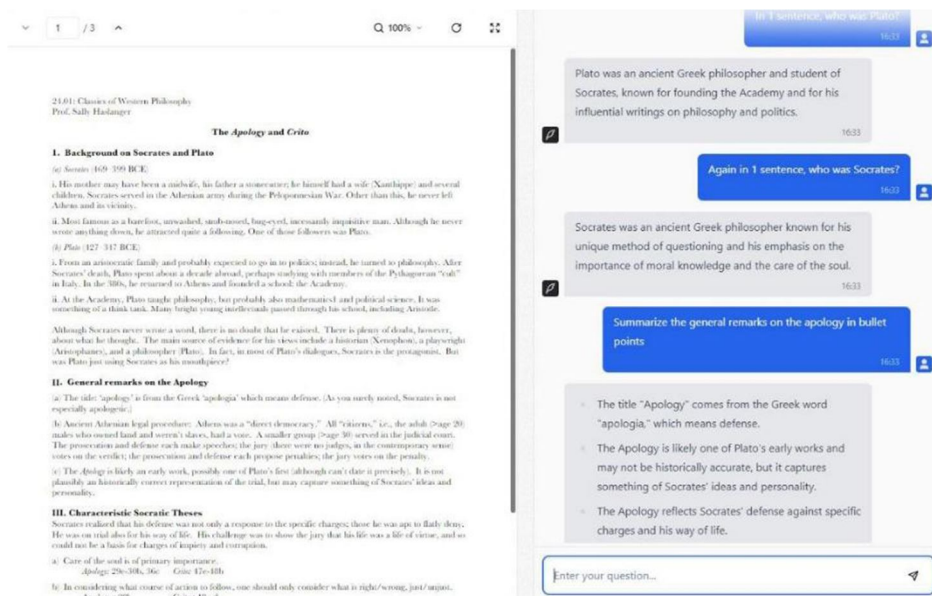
1 / 3

100%

24.01: Classics of Western Philosophy
Prof. Sally Haslanger

The Apology and Crito

I. Background on Socrates and Plato

(a) Socrates (469–399 BCE)

i. His mother may have been a midwife, his father a stonecutter; he himself had a wife (Xanthippe) and several children. Socrates served in the Athenian army during the Peloponnesian War. Other than this, he never left Athens and its vicinity.

ii. Most famous as a barefoot, unwashed, snub-nosed, bug-eyed, incessantly inquisitive man. Although he never wrote anything down, he attracted quite a following. One of those followers was Plato.

(b) Plato (427–347 BCE)

i. From an aristocratic family and probably expected to go in to politics; instead, he turned to philosophy. After Socrates' death, Plato spent about a decade abroad, perhaps studying with members of the Pythagorean "cult" in Italy. In the 380s, he returned to Athens and founded a school: the Academy.

ii. At the Academy, Plato taught philosophy, but probably also mathematics and political science. It was something of a think tank. Many bright young intellectuals passed through his school, including Aristotle.

Although Socrates never wrote a word, there is no doubt that he existed. There is plenty of doubt, however, about what he thought. The main source of evidence for his views include a historian (Xenophon), a playwright (Aristophanes), and a philosopher (Plato). In fact, in most of Plato's dialogues, Socrates is the protagonist. But was Plato just using Socrates as his mouthpiece?

II. General remarks on the Apology

(a) The title: 'apology' is from the Greek 'apologia' which means defense. (As you surely noted, Socrates is not especially apologetic.)

(b) Ancient Athenian legal procedure: Athens was a "direct democracy." All "citizens," i.e., the adult (>age 20) males who owned land and weren't slaves, had a vote. A smaller group (>age 30) served in the judicial court. The prosecution and defense each make speeches; the jury (there were no judges, in the contemporary sense) votes on the verdict; the prosecution and defense each propose penalties; the jury votes on the penalty.

(c) The Apology is likely an early work, possibly one of Plato's first (although can't date it precisely). It is not plausibly an historically correct representation of the trial, but may capture something of Socrates' ideas and personality.

III. Characteristic Socratic Theses

Socrates realized that his defense was not only a response to the specific charges; those he was apt to flatly deny. He was on trial also for his way of life. His challenge was to show the jury that his life was a life of virtue, and so could not be a basis for charges of impiety and corruption.

a) Care of the soul is of primary importance.
Apology: 29e-30b, 36c   Crito: 47e-48b

b) In considering what course of action to follow, one should only consider what is right/wrong, just/unjust.

In 1 sentence, who was Plato?
16:33

Plato was an ancient Greek philosopher and student of Socrates, known for founding the Academy and for his influential writings on philosophy and politics.
16:33

Again in 1 sentence, who was Socrates?
16:33

Socrates was an ancient Greek philosopher known for his unique method of questioning and his emphasis on the importance of moral knowledge and the care of the soul.
16:33

Summarize the general remarks on the apology in bullet points
16:33

- The title "Apology" comes from the Greek word "apologia," which means defense.
- The Apology is likely one of Plato's early works and may not be historically accurate, but it captures something of Socrates' ideas and personality.
- The Apology reflects Socrates' defense against specific charges and his way of life.

Enter your question...